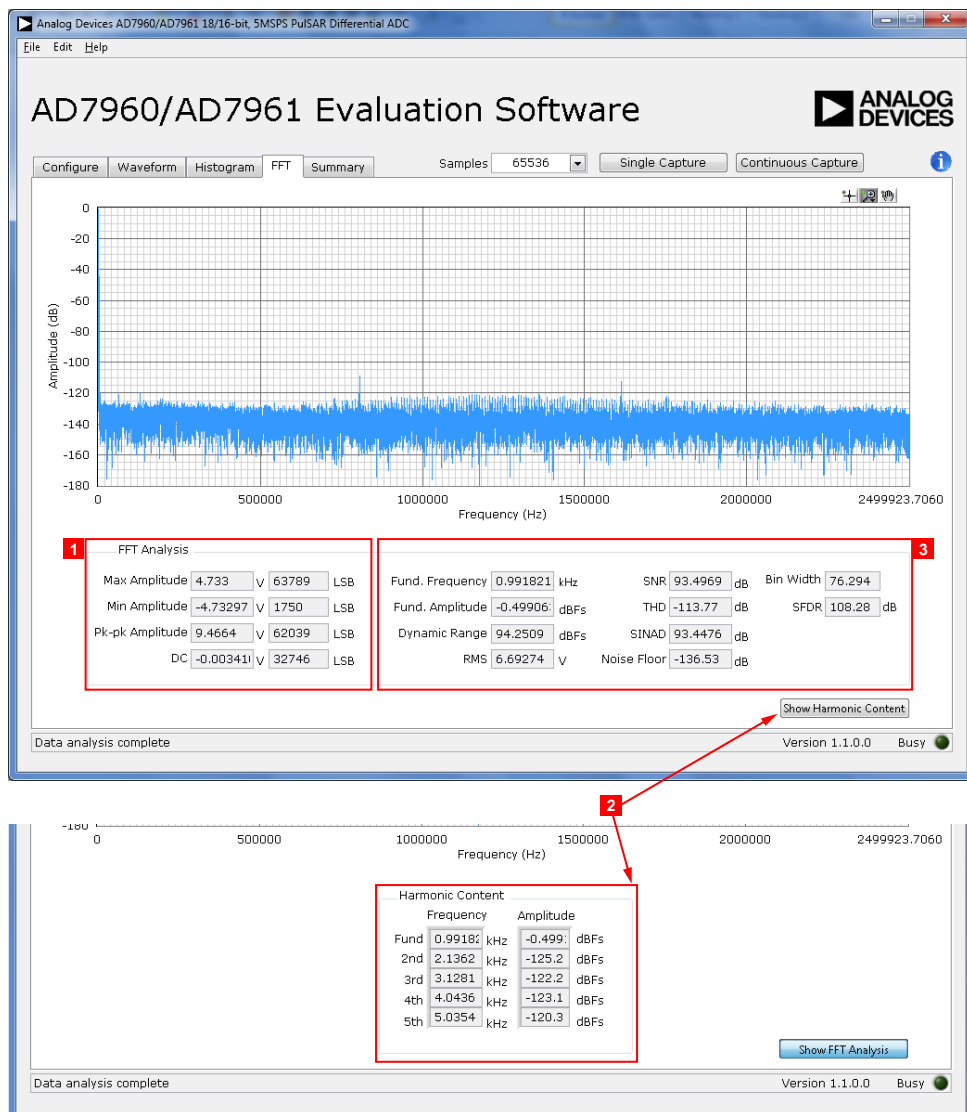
Analog Devices AD7960/AD7961 18/16-bit, 5MSPS PulSAR Differential ADC

File Edit Help

AD7960/AD7961 Evaluation Software

ANALOG DEVICES

Configure | Waveform | Histogram | FFT | Summary

Samples 65536

Single Capture | Continuous Capture

0
-20
-40
-60
-80
-100
-120
-140
-160
-180

Amplitude (dB)

0 500000 1000000 1500000 2000000 2499923.7060

Frequency (Hz)

1

FFT Analysis

| | | | | |
|---|---|---|---|---|
| Max Amplitude | 4.733 | V | 63789 | LSB |
| Min Amplitude | -4.73297 | V | 1750 | LSB |
| Pk-pk Amplitude | 9.4664 | V | 62039 | LSB |
| DC | -0.00341 | V | 32746 | LSB |

3

| | | | | | | | | |
|---|---|---|---|---|---|---|---|---|
| Fund. Frequency | 0.991821 | kHz | SNR | 93.4969 | dB | Bin Width | 76.294 | |
| Fund. Amplitude | -0.49906 | dBFs | THD | -113.77 | dB | SFDR | 108.28 | dB |
| Dynamic Range | 94.2509 | dBFs | SINAD | 93.4476 | dB | | | |
| RMS | 6.69274 | V | Noise Floor | -136.53 | dB | | | |

Show Harmonic Content

Data analysis complete | Version 1.1.0.0 | Busy

2

-180
0 500000 1000000 1500000 2000000 2499923.7060

Frequency (Hz)

Harmonic Content

| | Frequency | | Amplitude | |
|---|---|---|---|---|
| Fund | 0.99182 | kHz | -0.499 | dBFs |
| 2nd | 2.1362 | kHz | -125.2 | dBFs |
| 3rd | 3.1281 | kHz | -122.2 | dBFs |
| 4th | 4.0436 | kHz | -123.1 | dBFs |
| 5th | 5.0354 | kHz | -120.3 | dBFs |

Show FFT Analysis

Data analysis complete | Version 1.1.0.0 | Busy